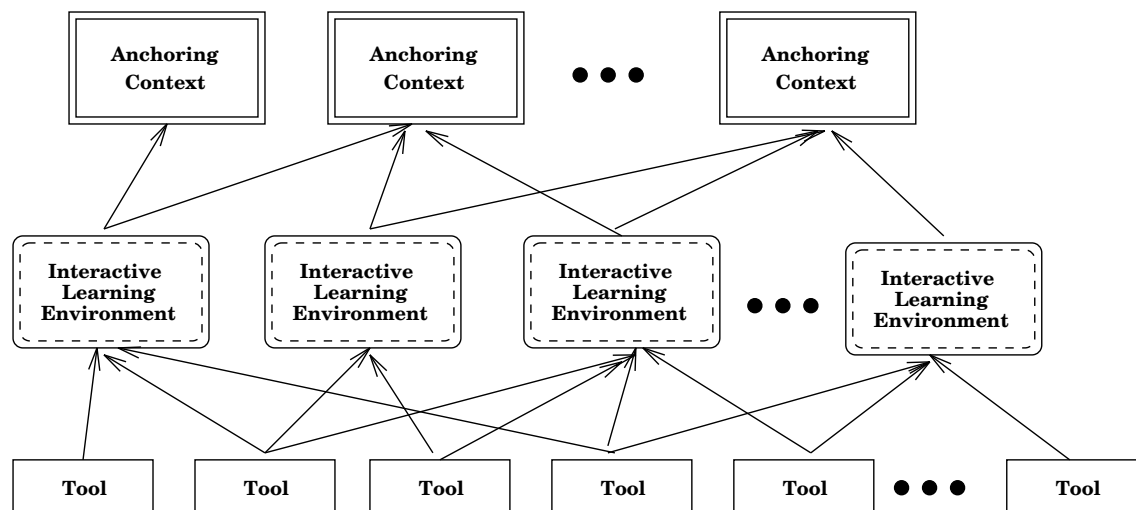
Anchoring Context

Anchoring Context

Anchoring Context

Interactive Learning Environment

Interactive Learning Environment

Interactive Learning Environment

Interactive Learning Environment

Tool

Tool

Tool

Tool

Tool

Tool